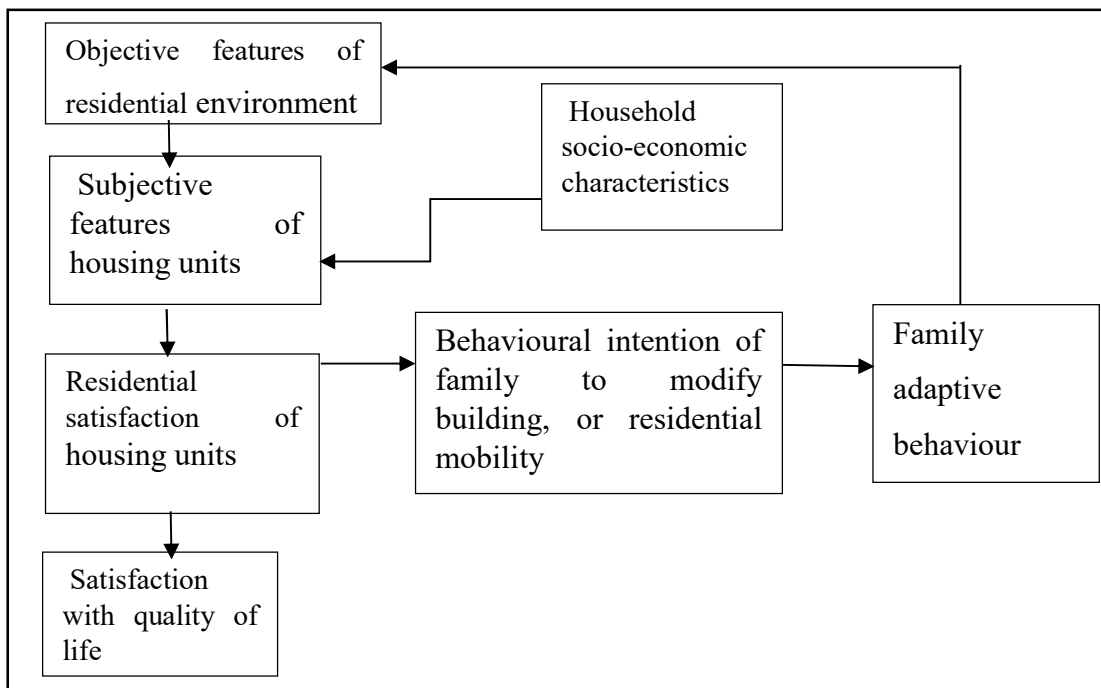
Objective features of residential environment

Household socio-economic characteristics

Subjective features of housing units

Residential satisfaction of housing units

Behavioural intention of family to modify building, or residential mobility

Family adaptive behaviour

Satisfaction with quality of life